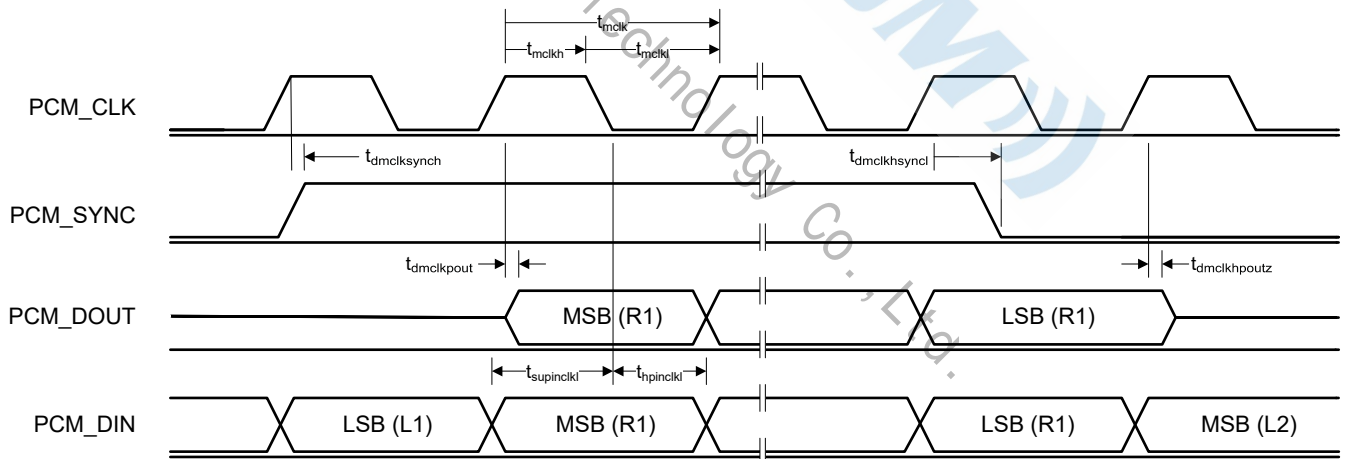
$t_{mclk}$

$t_{mclkh}$

$t_{mclkl}$

PCM_CLK

$t_{dmclksynch}$

$t_{dmclkhsyncl}$

PCM_SYNC

$t_{dmclkpout}$

$t_{dmclkhpoutz}$

PCM_DOUT

MSB (R1)

LSB (R1)

$t_{supinclkl}$

$t_{hpinclkl}$

PCM_DIN

LSB (L1)

MSB (R1)

LSB (R1)

MSB (L2)

Technology Co., Ltd.